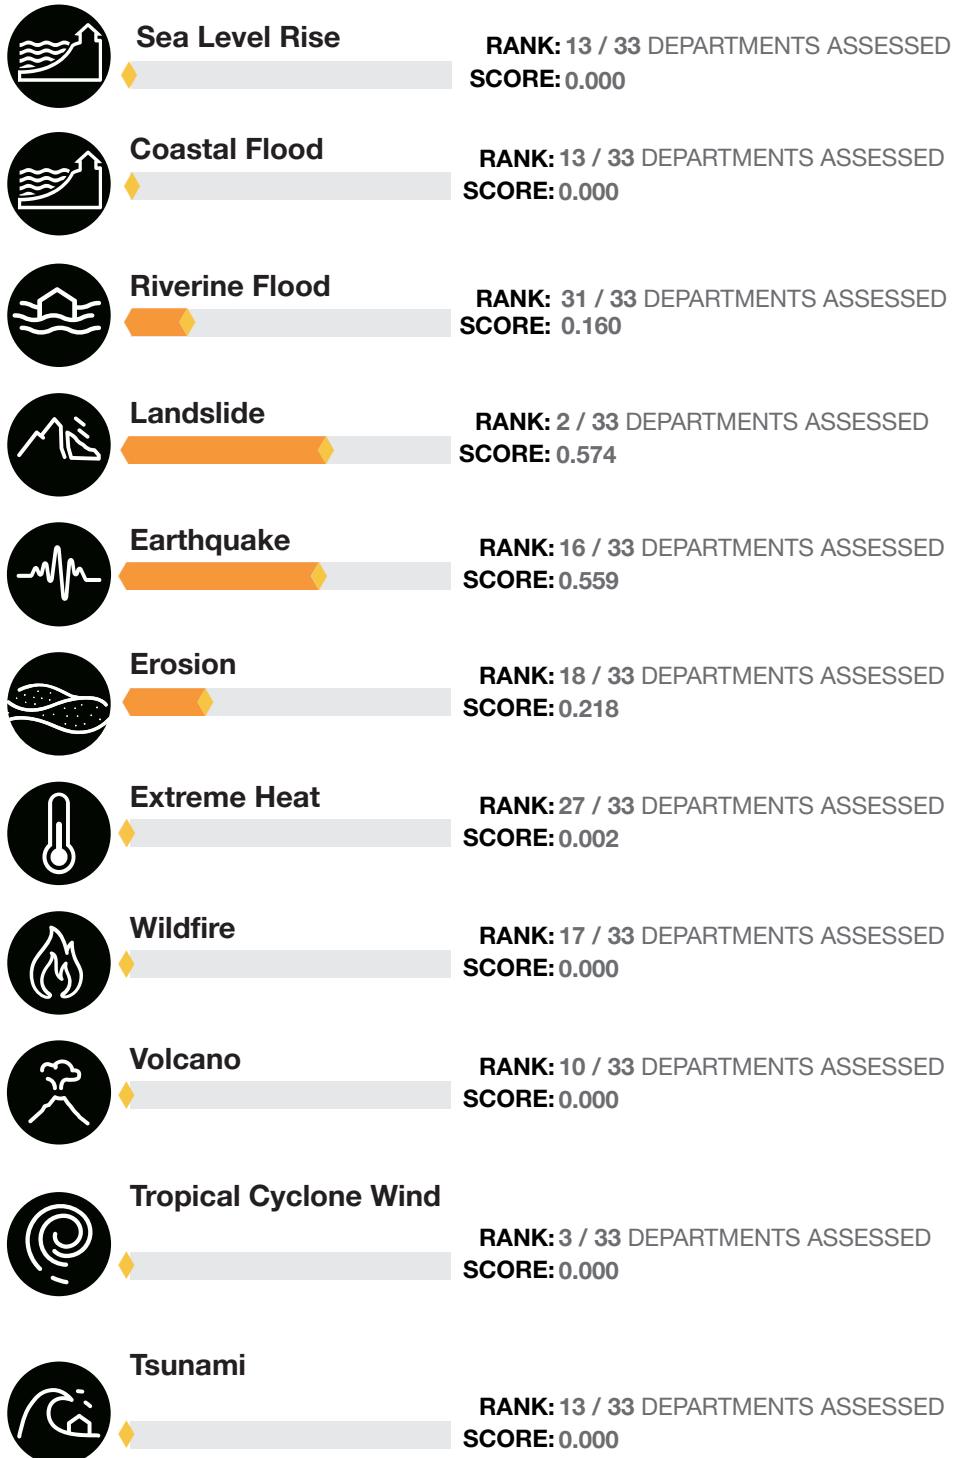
Sea Level Rise

RANK: 13 / 33 DEPARTMENTS ASSESSED
SCORE: 0.000

Coastal Flood

RANK: 13 / 33 DEPARTMENTS ASSESSED
SCORE: 0.000

Riverine Flood

RANK: 31 / 33 DEPARTMENTS ASSESSED
SCORE: 0.160

Landslide

RANK: 2 / 33 DEPARTMENTS ASSESSED
SCORE: 0.574

Earthquake

RANK: 16 / 33 DEPARTMENTS ASSESSED
SCORE: 0.559

Erosion

RANK: 18 / 33 DEPARTMENTS ASSESSED
SCORE: 0.218

Extreme Heat

RANK: 27 / 33 DEPARTMENTS ASSESSED
SCORE: 0.002

Wildfire

RANK: 17 / 33 DEPARTMENTS ASSESSED
SCORE: 0.000

Volcano

RANK: 10 / 33 DEPARTMENTS ASSESSED
SCORE: 0.000

Tropical Cyclone Wind

RANK: 3 / 33 DEPARTMENTS ASSESSED
SCORE: 0.000

Tsunami

RANK: 13 / 33 DEPARTMENTS ASSESSED
SCORE: 0.000